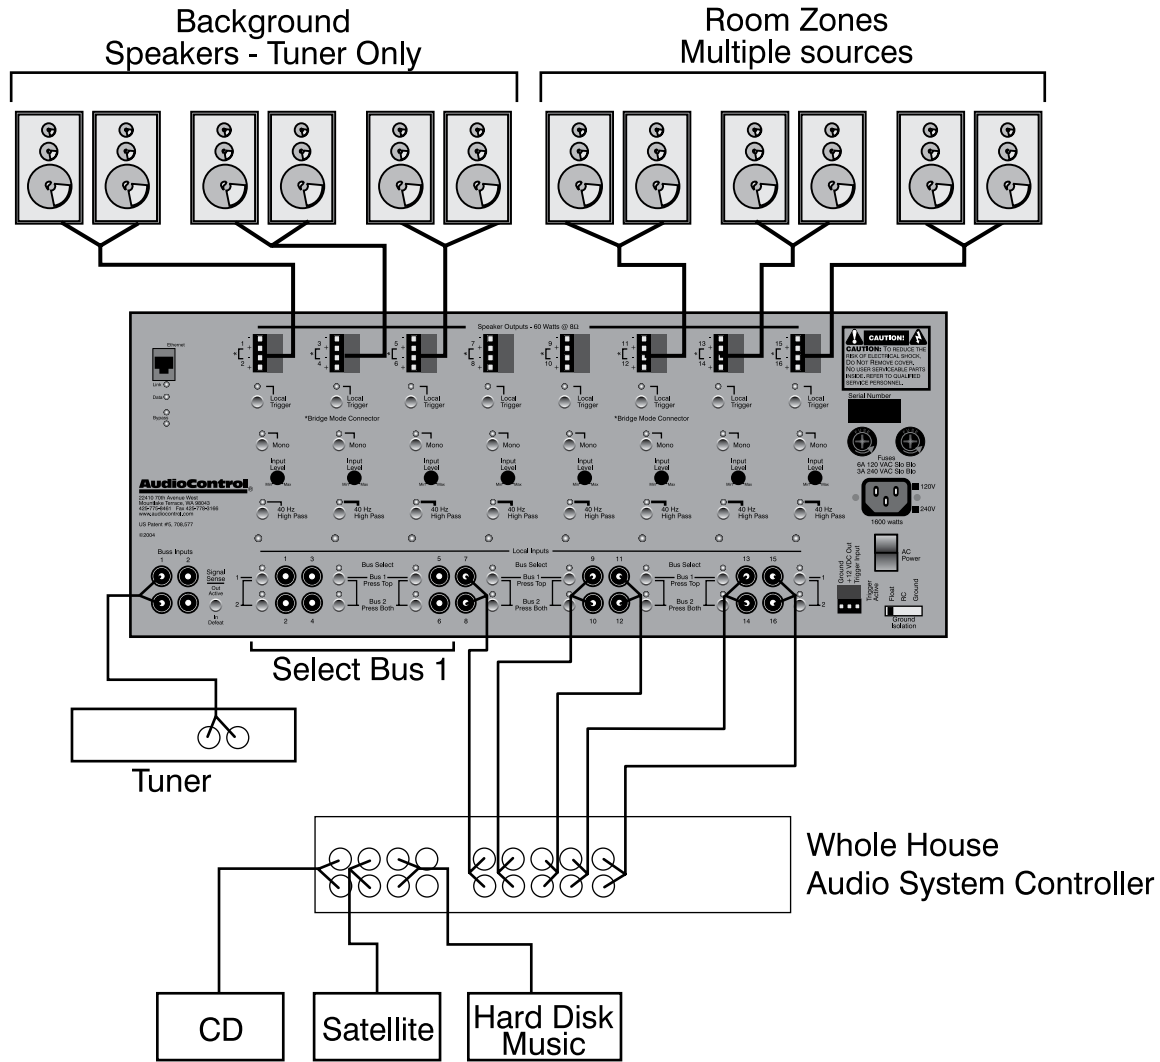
Background
Speakers - Tuner Only

Room Zones
Multiple sources

Ethernet
Link
Data
Power

Speaker Outputs - 60 Watts @ 8Ω

1 2 3 4 5 6 7 8 9 10 11 12 13 14 15 16

Local Trigger

*Bridge Mode Connector

*Bridge Mode Connector

Mono

Input Level
Min Max

40 Hz High Pass

CAUTION!
CAUTION: TO REDUCE THE RISK OF ELECTRICAL SHOCK, DO NOT REMOVE COVER. NO USER SERVICEABLE PARTS INSIDE. REFER TO QUALIFIED SERVICE PERSONNEL.

Serial Number

Fuses
6A 120 VAC Slo Blo
3A 240 VAC Slo Blo

120V
240V
1600 watts

AC Power

AudioControl
22410 70th Avenue West
Mountlake Terrace, WA 98043
425•775•8461 Fax 425•778•3166
www.audiocontrol.com
US Patent #5, 708,577
©2004

Buss Inputs
1 2
Signal Sense
Out Active
In Default

Local Inputs

Bus Select
Bus 1 Press Top
Bus 2 Press Both

Ground
+12 VDC Out
Trigger Input
Trigger Active
Float
RC
Ground
Ground Isolation

Select Bus 1

Tuner

Whole House
Audio System Controller

CD

Satellite

Hard Disk
Music